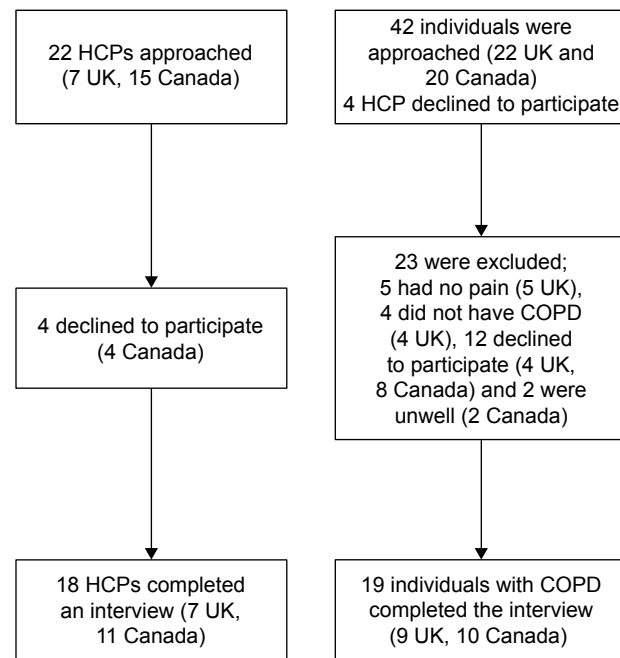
22 HCPs approached (7 UK, 15 Canada)

4 declined to participate (4 Canada)

18 HCPs completed an interview (7 UK, 11 Canada)

42 individuals were approached (22 UK and 20 Canada) 4 HCP declined to participate

23 were excluded; 5 had no pain (5 UK), 4 did not have COPD (4 UK), 12 declined to participate (4 UK, 8 Canada) and 2 were unwell (2 Canada)

19 individuals with COPD completed the interview (9 UK, 10 Canada)